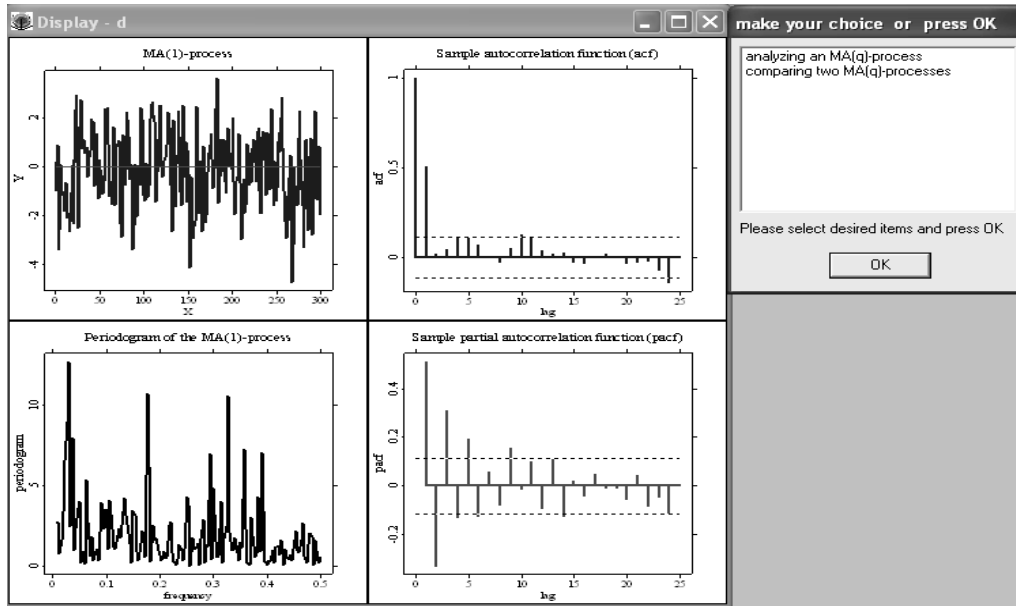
Display - d

MA(1)-process

Y

2
0
-2
-4

0 50 100 150 200 250 300
X

Sample autocorrelation function (acf)

acf

1
0.5
0

0 5 10 15 20 25
lag

Periodogram of the MA(1)-process

periodogram

10
5
0

0 0.1 0.2 0.3 0.4 0.5
frequency

Sample partial autocorrelation function (pacf)

pacf

0.4
0.2
0
-0.2

0 5 10 15 20 25
lag

make your choice or press OK

analyzing an MA(q)-process
comparing two MA(q)-processes

Please select desired items and press OK

OK